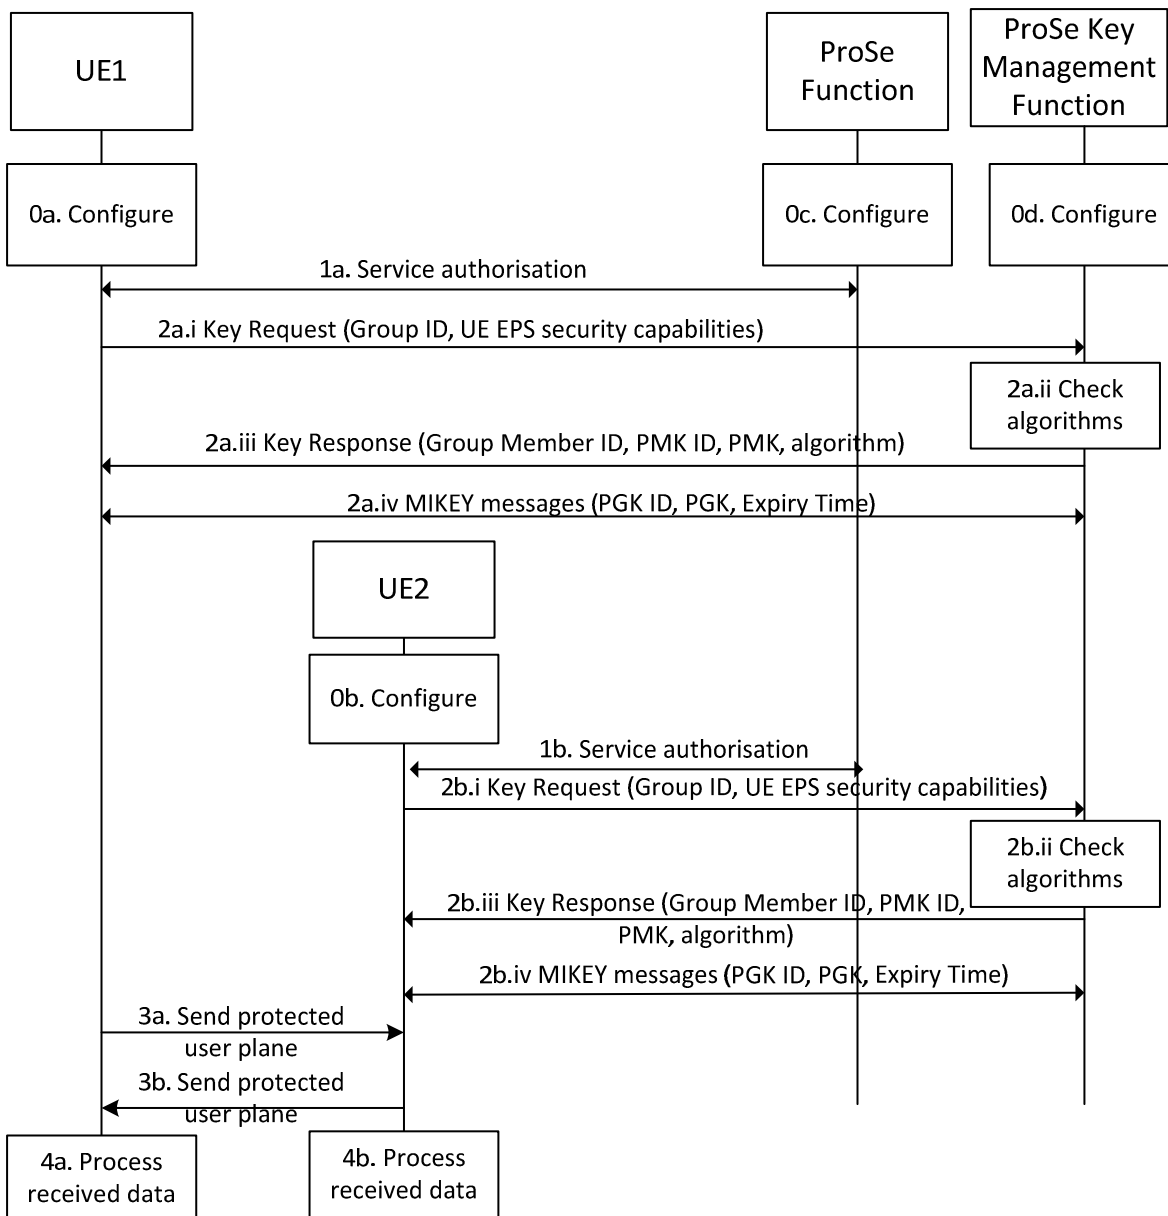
UE1

ProSe Function

ProSe Key Management Function

0a. Configure

0c. Configure

0d. Configure

1a. Service authorisation

2a.i Key Request (Group ID, UE EPS security capabilities)

2a.ii Check algorithms

2a.iii Key Response (Group Member ID, PMK ID, PMK, algorithm)

2a.iv MIKEY messages (PGK ID, PGK, Expiry Time)

UE2

0b. Configure

1b. Service authorisation

2b.i Key Request (Group ID, UE EPS security capabilities)

2b.ii Check algorithms

2b.iii Key Response (Group Member ID, PMK ID, PMK, algorithm)

2b.iv MIKEY messages (PGK ID, PGK, Expiry Time)

3a. Send protected user plane

3b. Send protected user plane

4a. Process received data

4b. Process received data